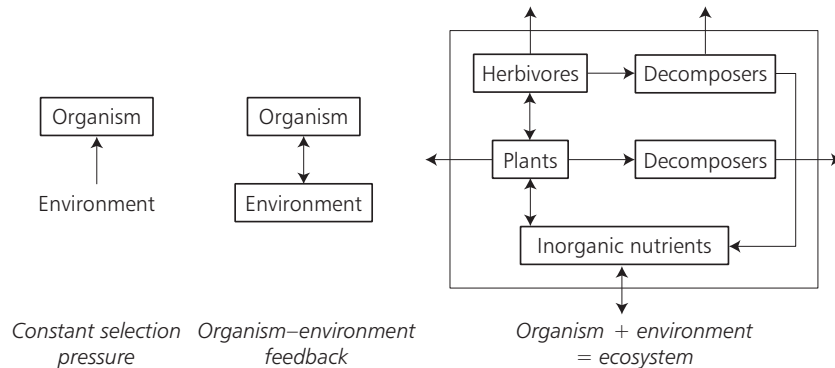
Organism

Environment

Constant selection pressure

Organism

Environment

Organism–environment feedback

Herbivores

Decomposers

Plants

Decomposers

Inorganic nutrients

Organism + environment = ecosystem